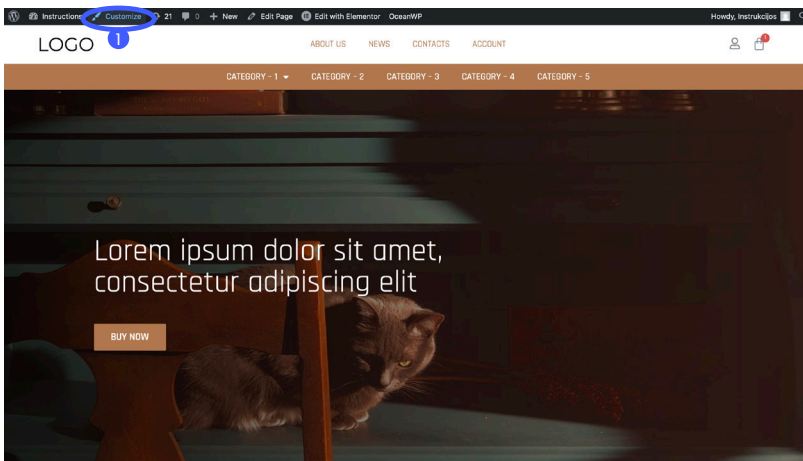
Instructions Customize 1 21 0 + New Edit Page Edit with Elementor OceanWP Howdy, Instrukcijos

LOGO

ABOUT US NEWS CONTACTS ACCOUNT

1

CATEGORY - 1 CATEGORY - 2 CATEGORY - 3 CATEGORY - 4 CATEGORY - 5

Lorem ipsum dolor sit amet, consectetur adipiscing elit

BUY NOW